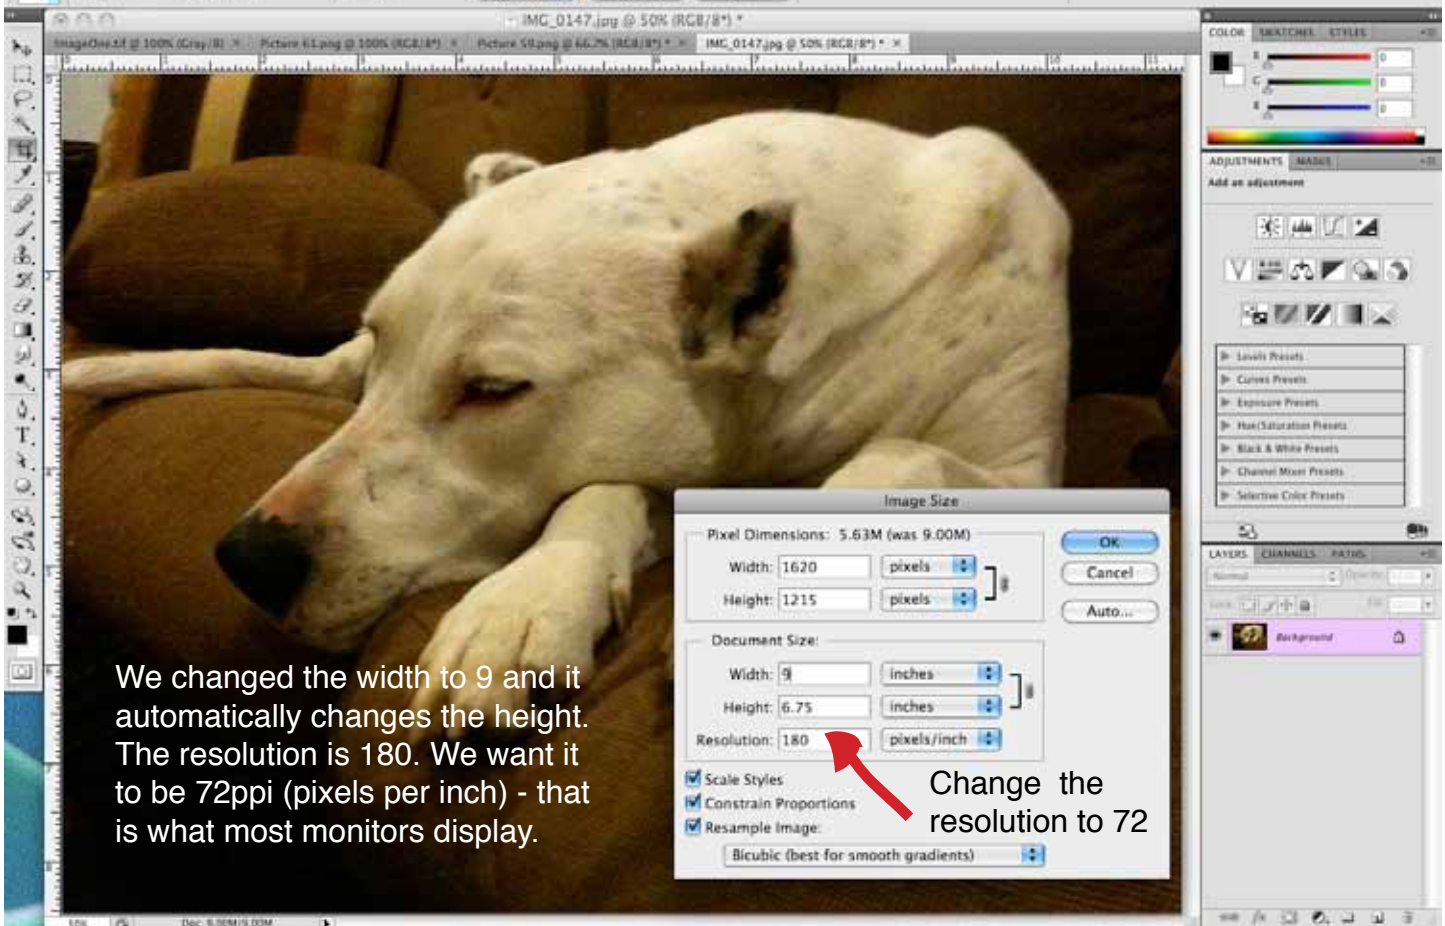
IMG_0147.jpg @ 50% (RGB/8*) *

ImageOne.tif @ 100% (Gray/8) × Picture 61.png @ 100% (RGB/8*) × Picture 59.png @ 66.7% (RGB/8*) * × IMG_0147.jpg @ 50% (RGB/8*) * ×

COLOR SWATCHES STYLES

ADJUSTMENTS MASKS

Add an adjustment

Levels Presets
Curves Presets
Exposure Presets
Hue/Saturation Presets
Black & White Presets
Channel Mixer Presets
Selective Color Presets

LAYERS CHANNELS PATHS

Normal Opacity:

Lock: Fill:

Background

Image Size

Pixel Dimensions: 5.63M (was 9.00M)

Width: 1620 pixels

Height: 1215 pixels

OK

Cancel

Auto...

Document Size:

Width: 9 inches

Height: 6.75 inches

Resolution: 180 pixels/inch

Scale Styles

Constrain Proportions

Resample Image:

Bicubic (best for smooth gradients)

We changed the width to 9 and it automatically changes the height. The resolution is 180. We want it to be 72ppi (pixels per inch) - that is what most monitors display.

Change the resolution to 72

50% Doc: 9.00M/9.00M